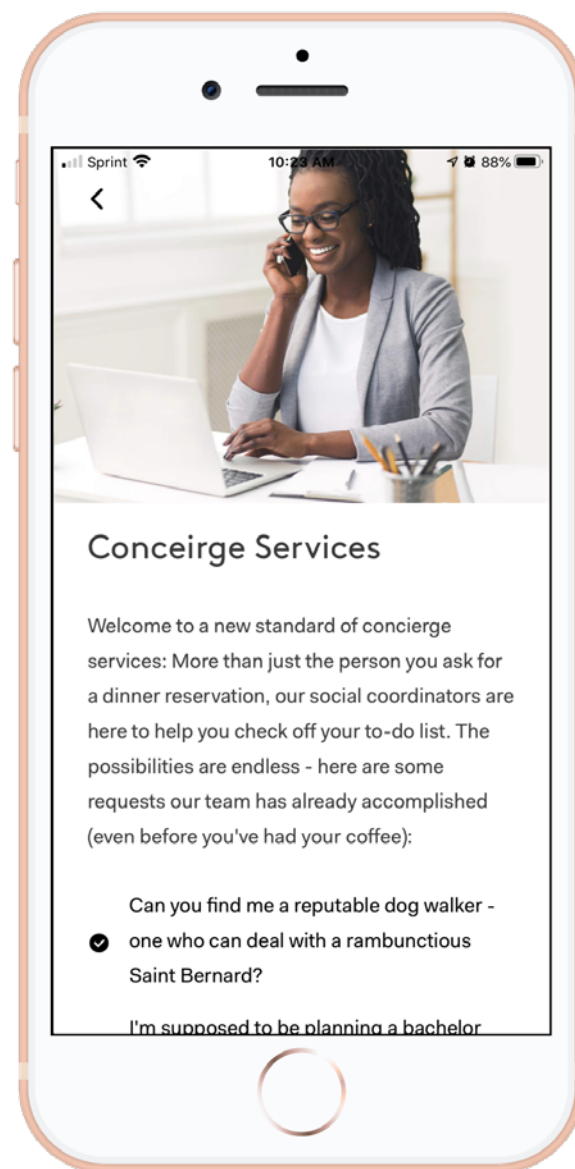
Sprint 10:23 AM 88%

<

Conceirge Services

Welcome to a new standard of concierge services: More than just the person you ask for a dinner reservation, our social coordinators are here to help you check off your to-do list. The possibilities are endless - here are some requests our team has already accomplished (even before you've had your coffee):

Can you find me a reputable dog walker - one who can deal with a rambunctious Saint Bernard?

I'm supposed to be planning a bachelor